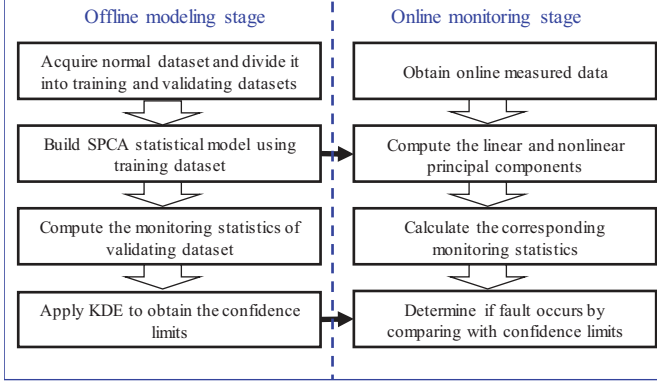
Offline modeling stage

Acquire normal dataset and divide it into training and validating datasets

Build SPCA statistical model using training dataset

Compute the monitoring statistics of validating dataset

Apply KDE to obtain the confidence limits

Online monitoring stage

Obtain online measured data

Compute the linear and nonlinear principal components

Calculate the corresponding monitoring statistics

Determine if fault occurs by comparing with confidence limits